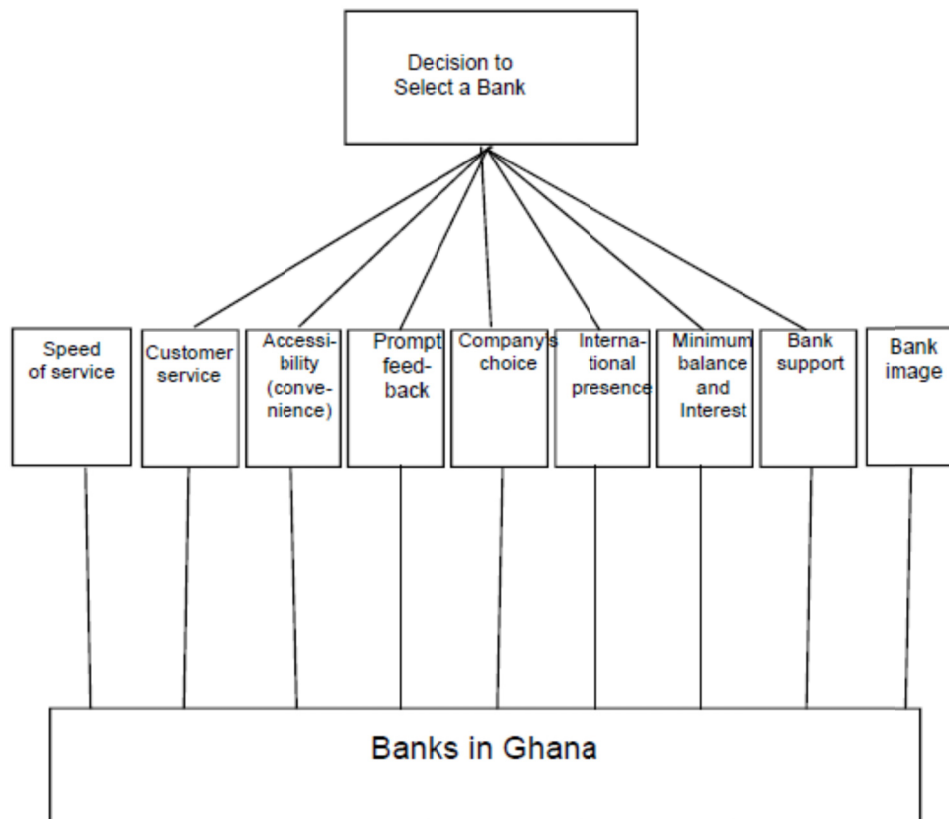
Decision to Select a Bank

Speed of service

Customer service

Accessibility (convenience)

Prompt feedback

Company's choice

International presence

Minimum balance and Interest

Bank support

Bank image

Banks in Ghana